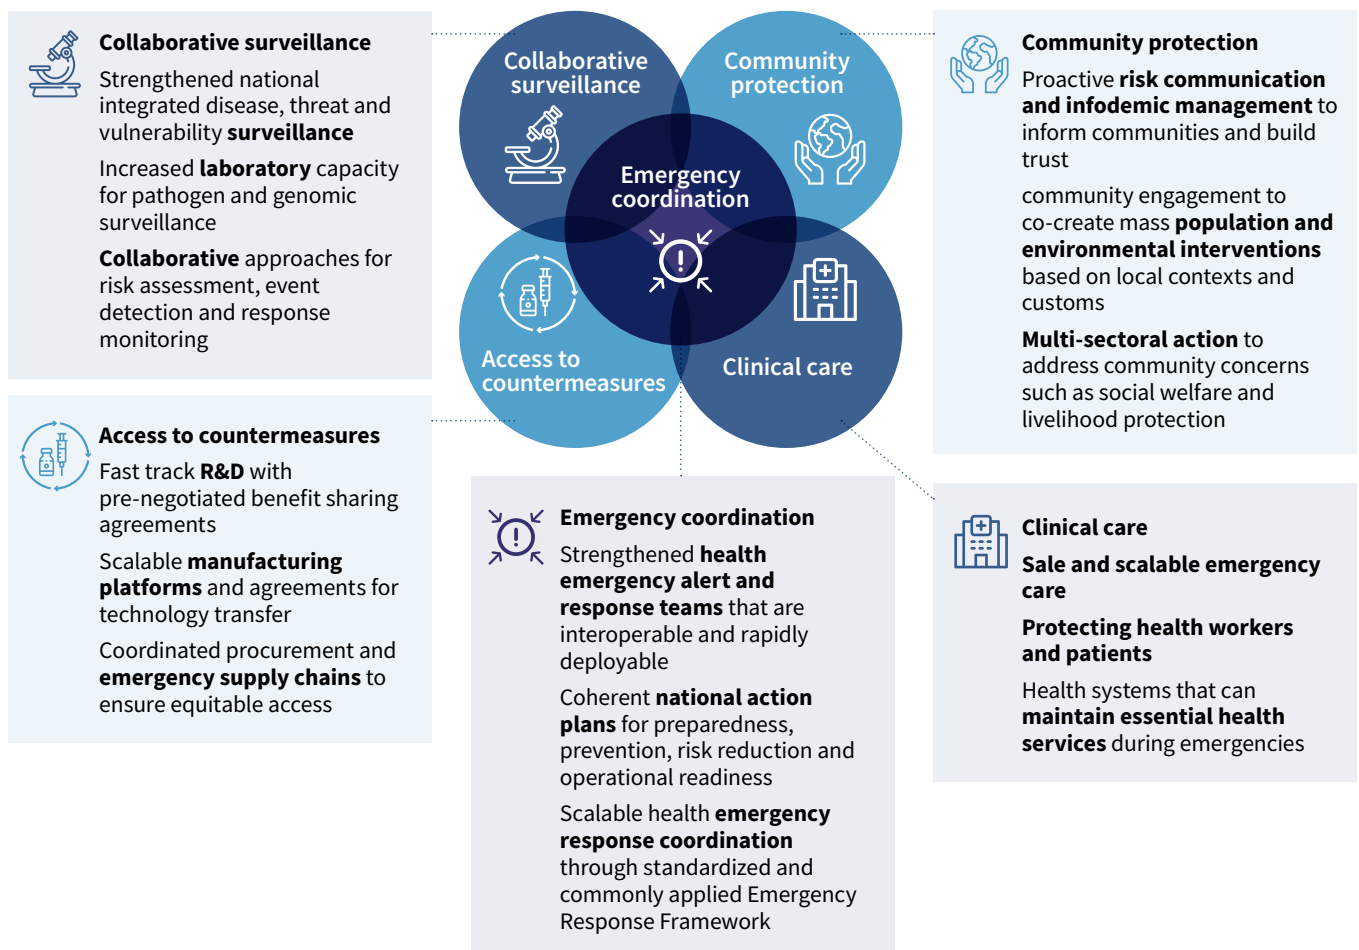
Collaborative surveillance

Strengthened national integrated disease, threat and vulnerability surveillance

Increased laboratory capacity for pathogen and genomic surveillance

Collaborative approaches for risk assessment, event detection and response monitoring

Collaborative surveillance

Community protection

Emergency coordination

Access to countermeasures

Clinical care

Community protection

Proactive risk communication and infodemic management to inform communities and build trust

community engagement to co-create mass population and environmental interventions based on local contexts and customs

Multi-sectoral action to address community concerns such as social welfare and livelihood protection

Access to countermeasures

Fast track R&D with pre-negotiated benefit sharing agreements

Scalable manufacturing platforms and agreements for technology transfer

Coordinated procurement and emergency supply chains to ensure equitable access

Emergency coordination

Strengthened health emergency alert and response teams that are interoperable and rapidly deployable

Coherent national action plans for preparedness, prevention, risk reduction and operational readiness

Scalable health emergency response coordination through standardized and commonly applied Emergency Response Framework

Clinical care

Sale and scalable emergency care

Protecting health workers and patients

Health systems that can maintain essential health services during emergencies